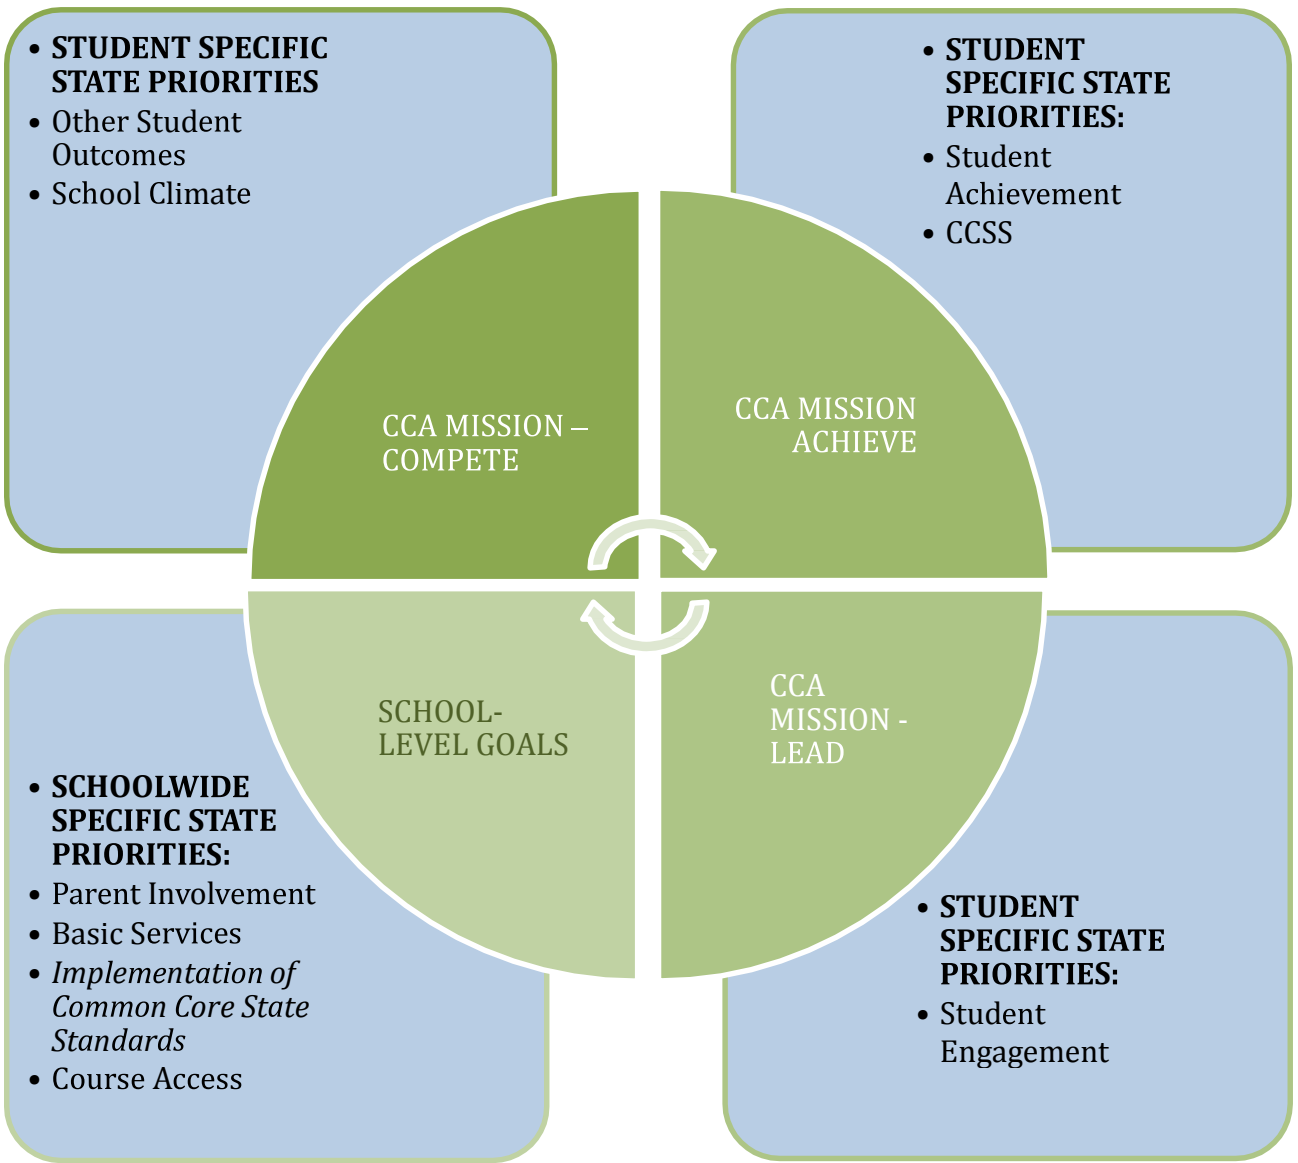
- **STUDENT SPECIFIC STATE PRIORITIES**
- Other Student Outcomes
- School Climate

- **STUDENT SPECIFIC STATE PRIORITIES:**
- Student Achievement
- CCSS

CCA MISSION – COMPETE

CCA MISSION ACHIEVE

SCHOOL-LEVEL GOALS

CCA MISSION - LEAD

- **SCHOOLWIDE SPECIFIC STATE PRIORITIES:**
- Parent Involvement
- Basic Services
- *Implementation of Common Core State Standards*
- Course Access

- **STUDENT SPECIFIC STATE PRIORITIES:**
- Student Engagement